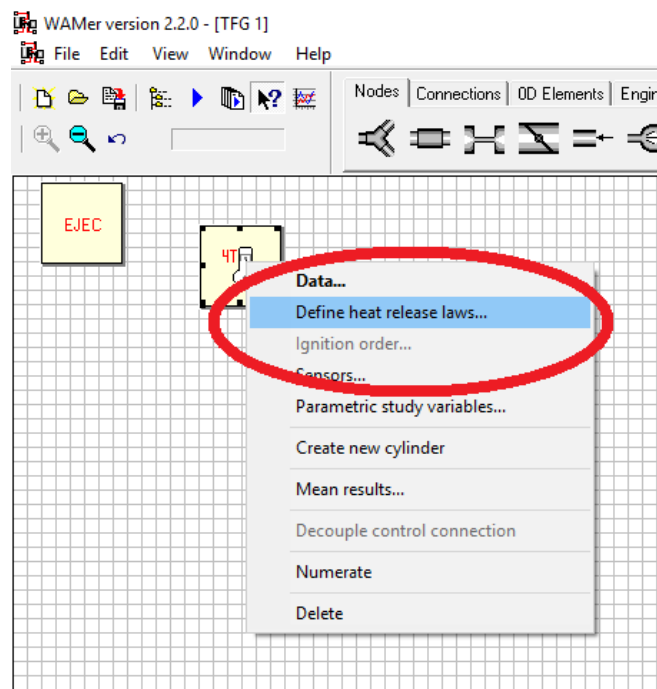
WAMer version 2.2.0 - [TFG 1]
File Edit View Window Help
Nodes Connections 0D Elements Engin
EJEC
4T
Data...
Define heat release laws...
Ignition order...
Sensors...
Parametric study variables...
Create new cylinder
Mean results...
Decouple control connection
Numerate
Delete